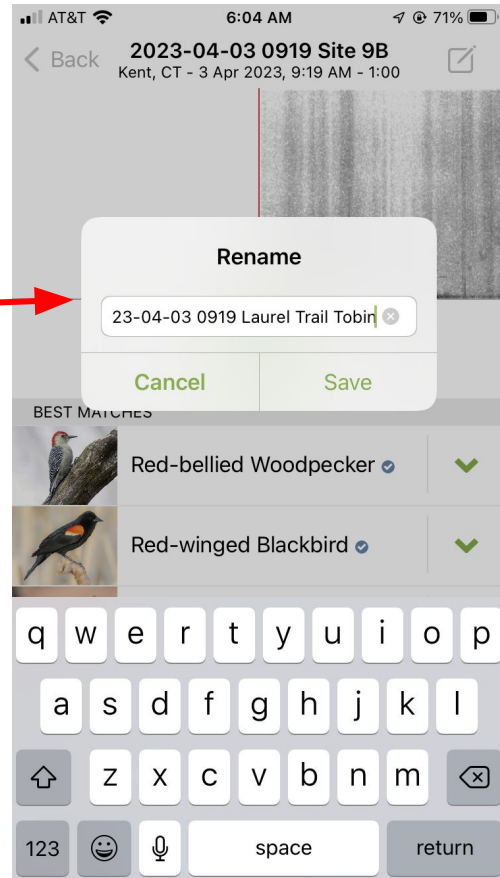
AT&T 6:04 AM 71%

< Back

2023-04-03 0919 Site 9B

Kent, CT - 3 Apr 2023, 9:19 AM - 1:00

Rename

23-04-03 0919 Laurel Trail Tobin

Cancel

Save

BEST MATCHES

Red-bellied Woodpecker

Red-winged Blackbird

q w e r t y u i o p

a s d f g h j k l

z x c v b n m

123

space

return